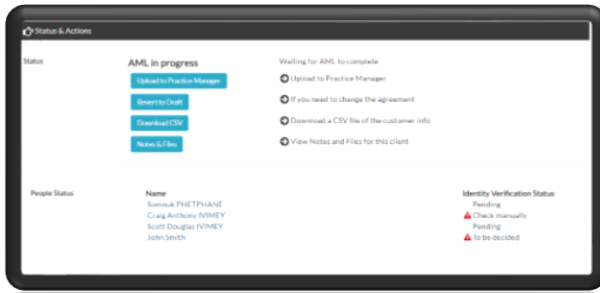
Status & Actions

Status

AML in progress

Upload to Practice Manager

Revert to Draft

Download CSV

Notes & Files

Waiting for AML to complete

Upload to Practice Manager

If you need to change the agreement

Download a CSV file of the customer info

View Notes and Files for this client

People Status

Name

Somsuk PHETPHANE

Craig Anthony IVIMEY

Scott Douglas IVIMEY

John Smith

Identity Verification Status

Pending

Check manually

Pending

To be decided